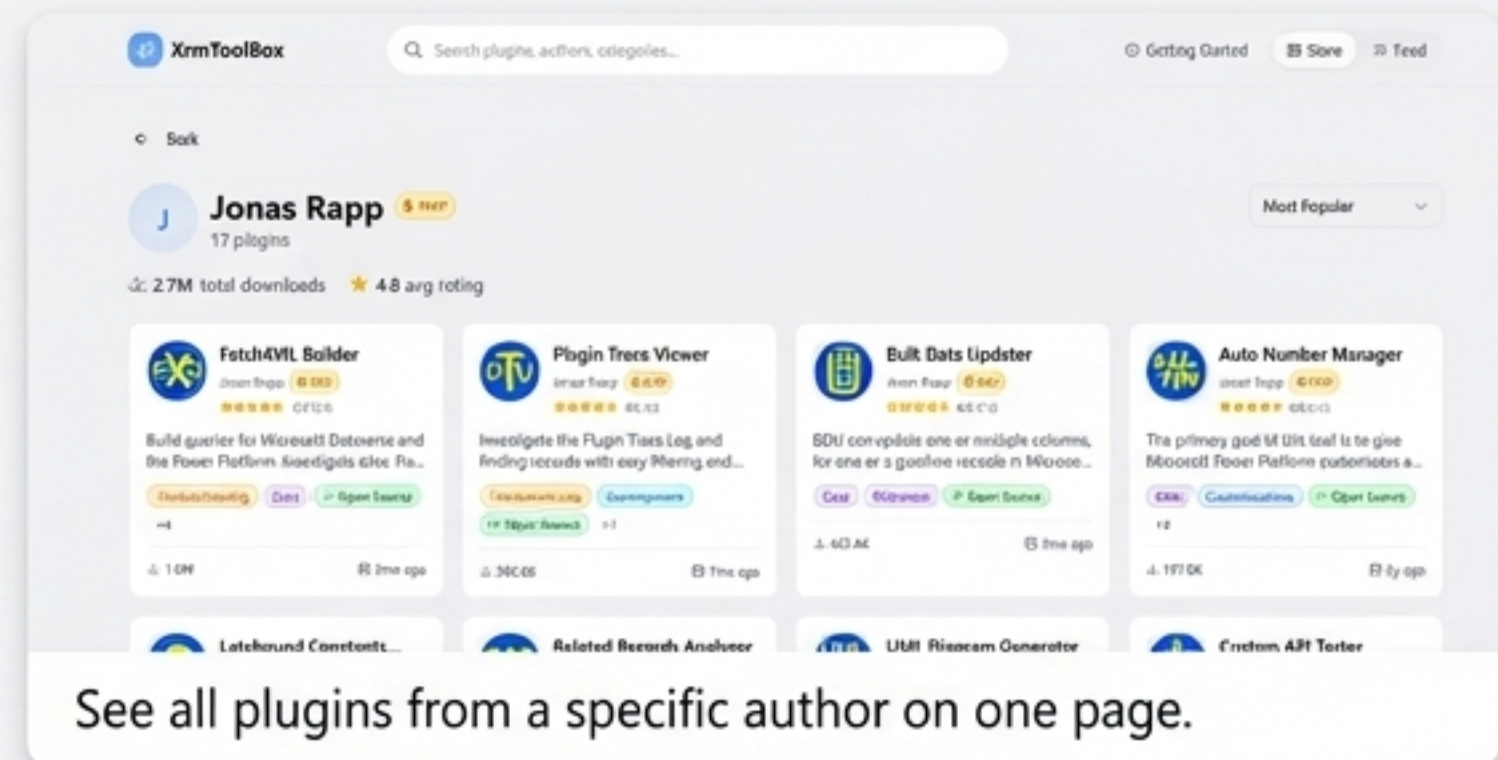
XrmToolBox

Search plugins, authors, categories...

Getting Started Store Feed

Back

J

Jonas Rapp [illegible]

17 plugins

Most Popular

2.7M total downloads 4.8 avg rating

Fetch4XML Builder
Jonas Rapp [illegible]
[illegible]
Build queries for Microsoft Dataverse and the Power Platform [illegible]
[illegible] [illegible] Open Source
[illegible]
1.0M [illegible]

Plugin Trace Viewer
Jonas Rapp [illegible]
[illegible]
Investigate the Plugin Trace Log and finding records with easy filtering and...
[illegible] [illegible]
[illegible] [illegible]
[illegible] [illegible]

Bulk Data Updater
Jonas Rapp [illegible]
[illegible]
BDU can update one or multiple columns, for one or a gazillion records in Microso...
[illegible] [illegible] Open Source
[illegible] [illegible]

Auto Number Manager
Jonas Rapp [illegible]
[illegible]
The primary goal of this tool is to give Microsoft Power Platform customizers a...
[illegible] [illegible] Open Source
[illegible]
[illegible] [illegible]

Latebound Constants...

Related Records Analyser

UML Diagram Generator

Custom API Tester

See all plugins from a specific author on one page.